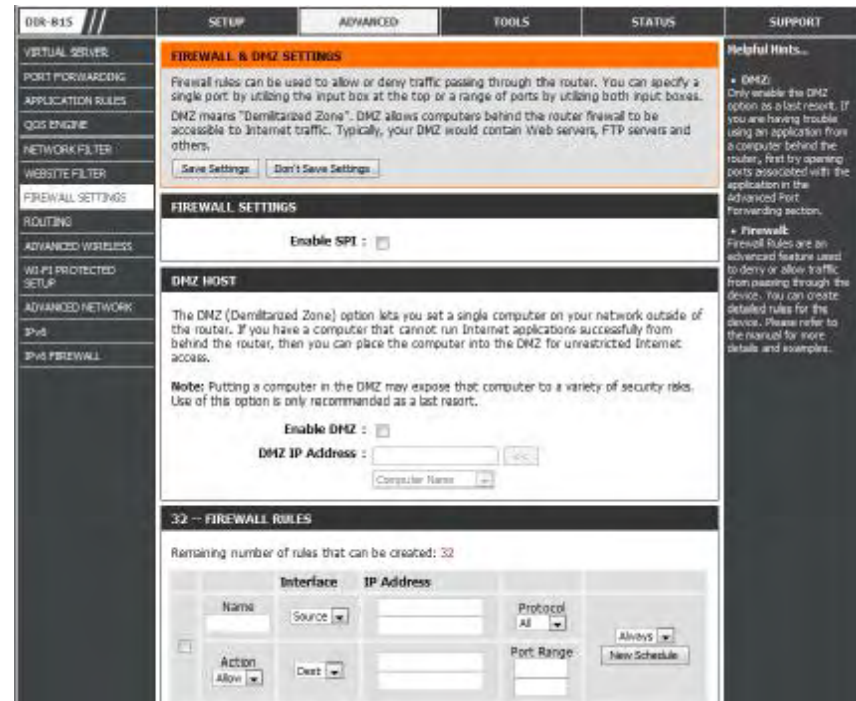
DIR-815

SETUP | ADVANCED | TOOLS | STATUS | SUPPORT

VIRTUAL SERVER
PORT FORWARDING
APPLICATION RULES
QOS ENGINE
NETWORK FILTER
WEBSITE FILTER
FIREWALL SETTINGS
ROUTING
ADVANCED WIRELESS
WI-FI PROTECTED SETUP
ADVANCED NETWORK
IPv6
IPv6 FIREWALL

FIREWALL & DMZ SETTINGS

Firewall rules can be used to allow or deny traffic passing through the router. You can specify a single port by utilizing the input box at the top or a range of ports by utilizing both input boxes.

DMZ means "Demilitarized Zone". DMZ allows computers behind the router firewall to be accessible to Internet traffic. Typically, your DMZ would contain Web servers, FTP servers and others.

Save Settings | Don't Save Settings

FIREWALL SETTINGS

Enable SPI :

DMZ HOST

The DMZ (Demilitarized Zone) option lets you set a single computer on your network outside of the router. If you have a computer that cannot run Internet applications successfully from behind the router, then you can place the computer into the DMZ for unrestricted Internet access.

Note: Putting a computer in the DMZ may expose that computer to a variety of security risks. Use of this option is only recommended as a last resort.

Enable DMZ :

DMZ IP Address : <<

Computer Name

32 -- FIREWALL RULES

Remaining number of rules that can be created: 32

Interface | IP Address

Name | Source | Protocol All

Always | New Schedule

Action Allow | Dest | Port Range

Helpful Hints..

• DMZ: Only enable the DMZ option as a last resort. If you are having trouble using an application from a computer behind the router, first try opening ports associated with the application in the Advanced Port Forwarding section.

• Firewall: Firewall Rules are an advanced feature used to deny or allow traffic from passing through the device. You can create detailed rules for the device. Please refer to the manual for more details and examples.